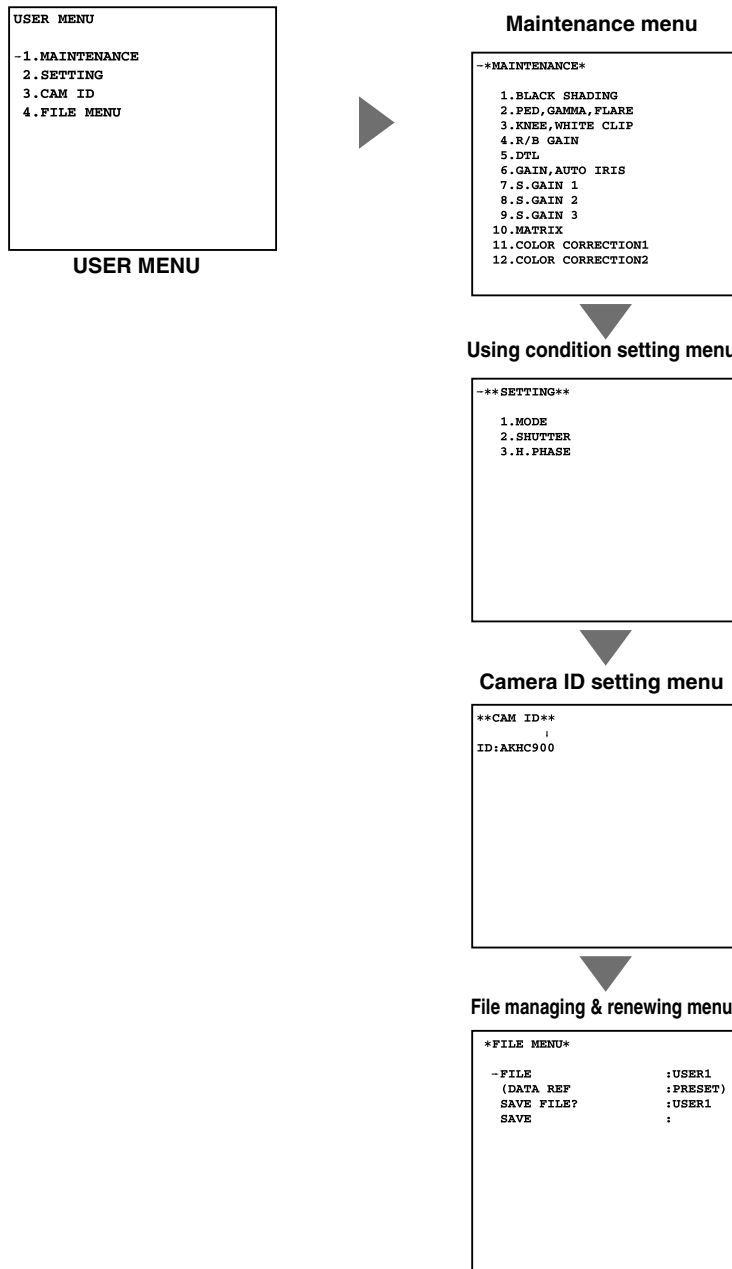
USER MENU

-1.MAINTENANCE
2.SETTING
3.CAM ID
4.FILE MENU

USER MENU

Maintenance menu

-*MAINTENANCE*

1.BLACK SHADING
2.PED,GAMMA,FLARE
3.KNEE,WHITE CLIP
4.R/B GAIN
5.DTL
6.GAIN,AUTO IRIS
7.S.GAIN 1
8.S.GAIN 2
9.S.GAIN 3
10.MATRIX
11.COLOR CORRECTION1
12.COLOR CORRECTION2

Using condition setting menu

-**SETTING**

1.MODE
2.SHUTTER
3.H.PHASE

Camera ID setting menu

**CAM ID**

ID:AKHC900

File managing & renewing menu

*FILE MENU*

-FILE :USER1
(DATA REF :PRESET)
SAVE FILE? :USER1
SAVE :